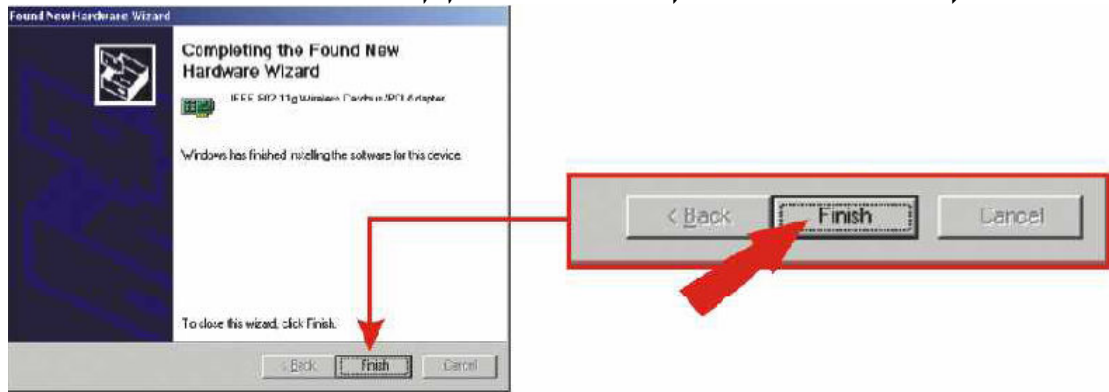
Found New Hardware Wizard

Completing the Found New Hardware Wizard

IEEE 802.11g Wireless Cardbus/PCI Adapter

Windows has finished installing the software for this device.

To close this wizard, click Finish.

< Back Finish Cancel

< Back Finish Cancel